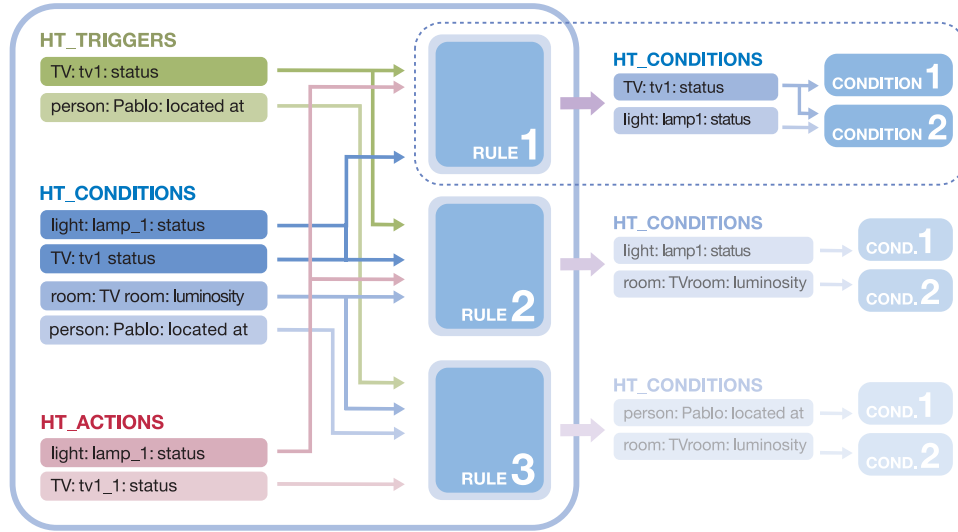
HT_TRIGGERS
TV: tv1: status
person: Pablo: located at

HT_CONDITIONS
light: lamp_1: status
TV: tv1 status
room: TV room: luminosity
person: Pablo: located at

HT_ACTIONS
light: lamp_1: status
TV: tv1_1: status

RULE 1
RULE 2
RULE 3

HT_CONDITIONS
TV: tv1: status
light: lamp1: status
CONDITION 1
CONDITION 2

HT_CONDITIONS
light: lamp1: status
room: TVroom: luminosity
COND. 1
COND. 2

HT_CONDITIONS
person: Pablo: located at
room: TVroom: luminosity
COND. 1
COND. 2